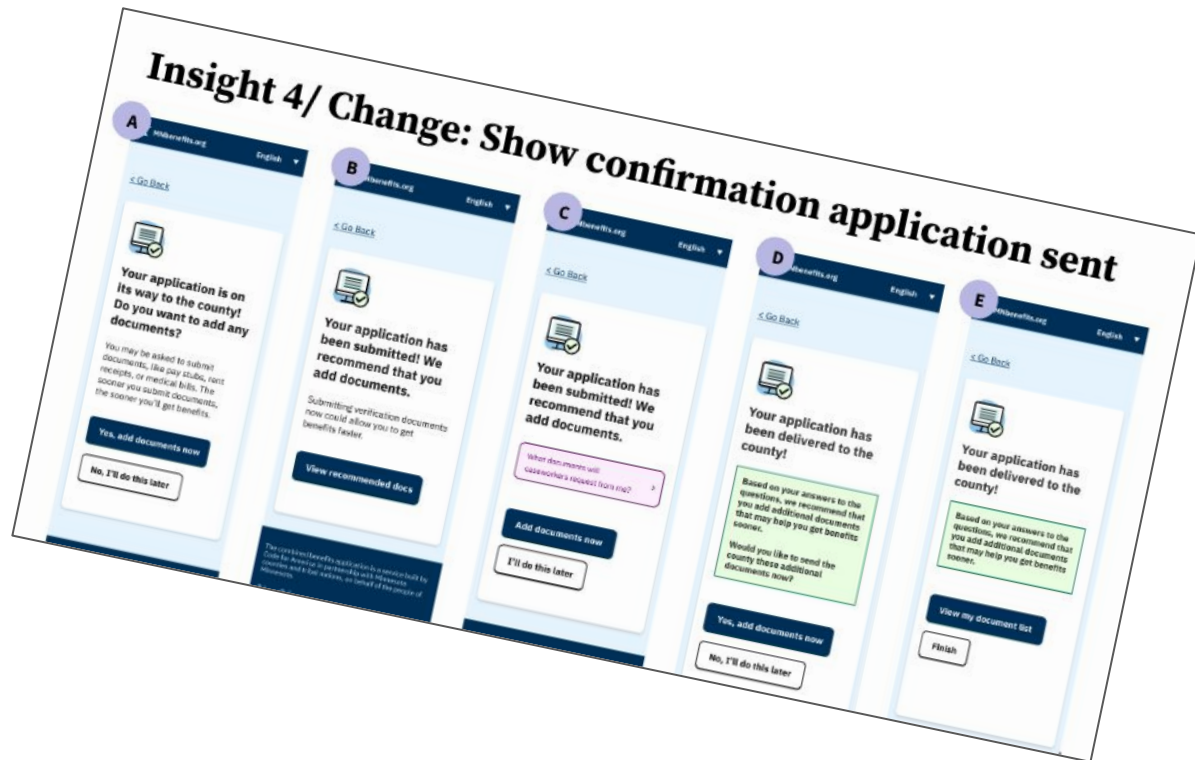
Insight 4/ Change: Show confirmation application sent

A

MNbenefits.org English ▼

< Go Back

Your application is on its way to the county! Do you want to add any documents?

You may be asked to submit documents, like pay stubs, rent receipts, or medical bills. The sooner you submit documents, the sooner you'll get benefits.

Yes, add documents now

No, I'll do this later

B

MNbenefits.org English ▼

< Go Back

Your application has been submitted! We recommend that you add documents.

Submitting verification documents now could allow you to get benefits faster.

View recommended docs

The combined benefits application is a service built by Code for America in partnership with Minnesota counties and tribal nations, on behalf of the people of Minnesota.

C

MNbenefits.org English ▼

< Go Back

Your application has been submitted! We recommend that you add documents.

What documents will caseworkers request from me? >

Add documents now

I'll do this later

D

MNbenefits.org English ▼

< Go Back

Your application has been delivered to the county!

Based on your answers to the questions, we recommend that you add additional documents that may help you get benefits sooner.

Would you like to send the county these additional documents now?

Yes, add documents now

No, I'll do this later

E

MNbenefits.org English ▼

< Go Back

Your application has been delivered to the county!

Based on your answers to the questions, we recommend that you add additional documents that may help you get benefits sooner.

View my document list

Finish